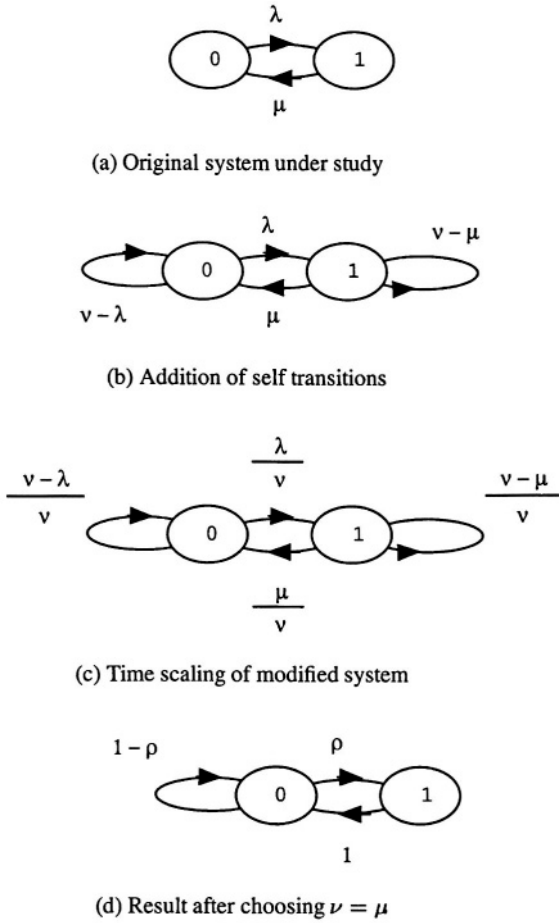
$\lambda$

0

1

$\mu$

(a) Original system under study

$\lambda$

$\nu - \mu$

0

1

$\nu - \lambda$

$\mu$

(b) Addition of self transitions

$\frac{\lambda}{\nu}$

$\frac{\nu - \lambda}{\nu}$

0

1

$\frac{\nu - \mu}{\nu}$

$\frac{\mu}{\nu}$

(c) Time scaling of modified system

$1 - \rho$

$\rho$

0

1

1

(d) Result after choosing $\nu = \mu$